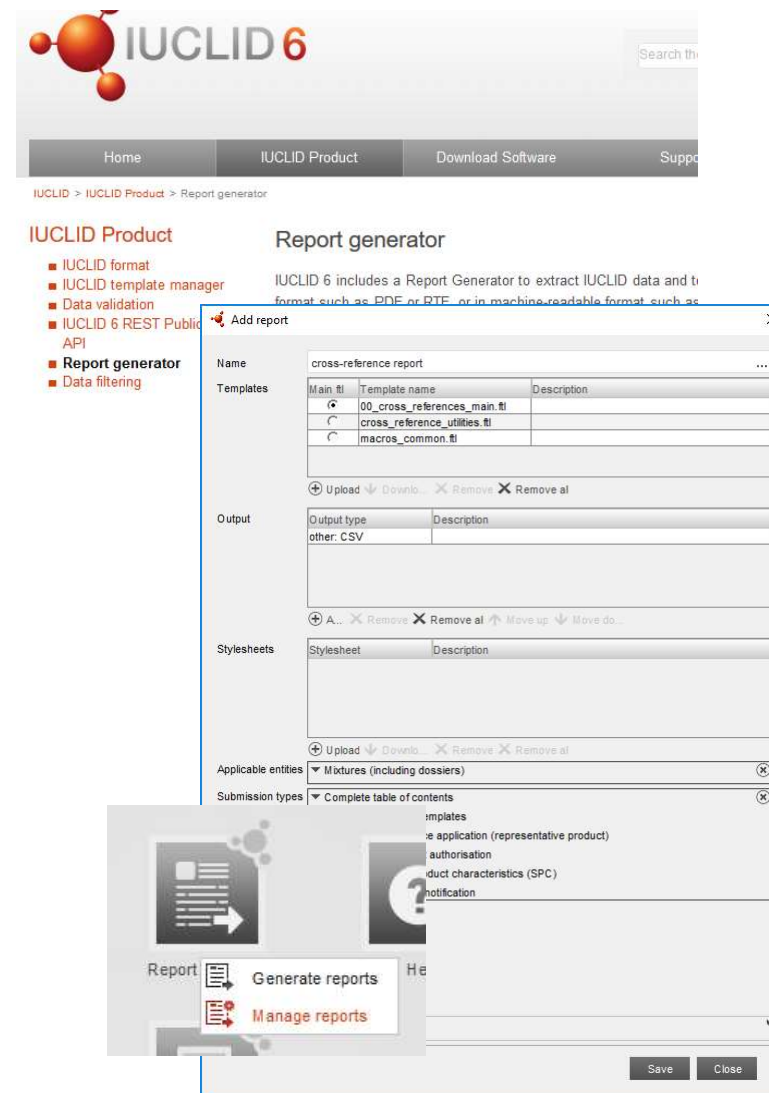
IUCLID 6

Search th

Home | IUCLID Product | Download Software | Suppo

IUCLID > IUCLID Product > Report generator

IUCLID Product

- IUCLID format
- IUCLID template manager
- Data validation
- IUCLID 6 REST Public API
- Report generator
- Data filtering

Report generator

IUCLID 6 includes a Report Generator to extract IUCLID data and t format such as PDF or RTF, or in machine-readable format such as

Add report

Name: cross-reference report ...

Templates

| Main ftl | Template name | Description |
|---|---|---|
| ⦿ | 00_cross_references_main.ftl | |
| ○ | cross_reference_utilities.ftl | |
| ○ | macros_common.ftl | |

Upload Downlo... Remove Remove al

Output

| Output type | Description |
|---|---|
| other: CSV | |

A... Remove Remove al Move up Move do...

Stylesheets

| Stylesheet | Description |
|---|---|

Upload Downlo... Remove Remove al

Applicable entities: Mixtures (including dossiers)

Submission types: Complete table of contents

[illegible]mplates
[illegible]e application (representative product)
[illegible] authorisation
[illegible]duct characteristics (SPC)
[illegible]notification

Report

Generate reports

Manage reports

He

Save Close